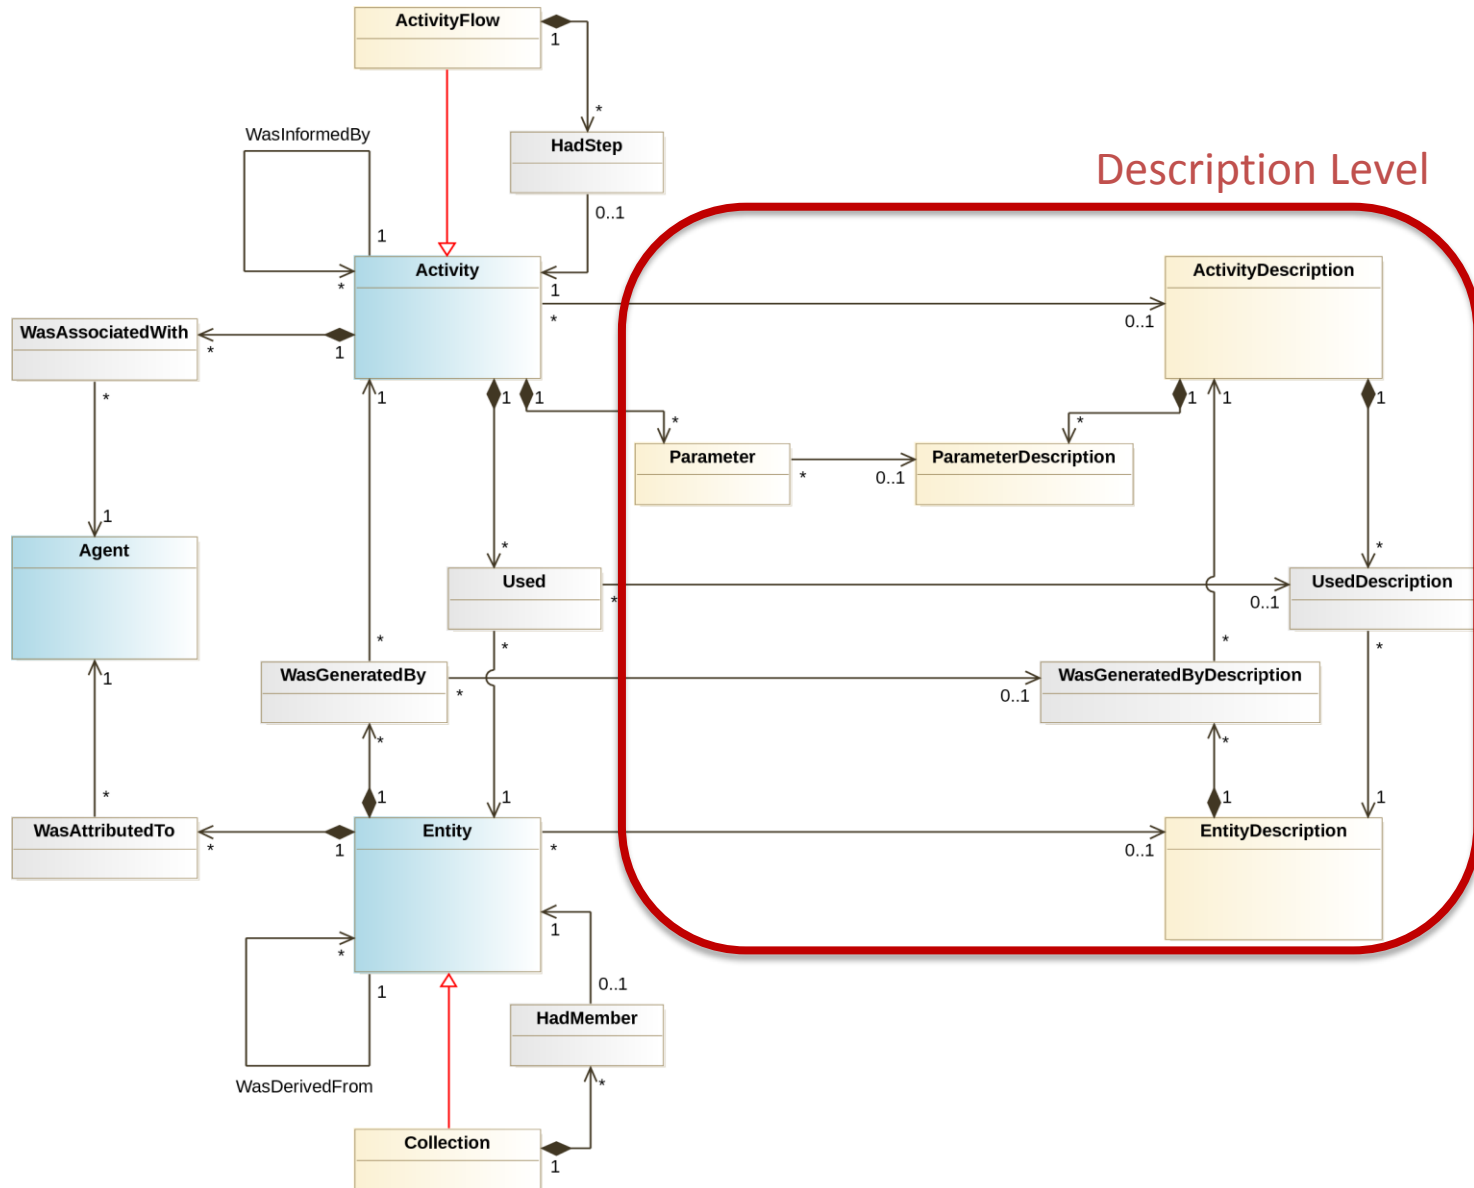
ActivityFlow
1
*
HadStep
0..1
WasInformedBy
1
*
Activity
1
*
Description Level
ActivityDescription
0..1
WasAssociatedWith
*
1
1
1
1
*
1
1
Parameter
*
0..1
ParameterDescription
*
*
1
Agent
Used
*
UsedDescription
0..1
*
*
*
1
WasGeneratedBy
*
0..1
WasGeneratedByDescription
*
*
*
1
1
1
1
WasAttributedTo
*
1
Entity
*
0..1
EntityDescription
*
1
1
0..1
HadMember
*
WasDerivedFrom
Collection
1